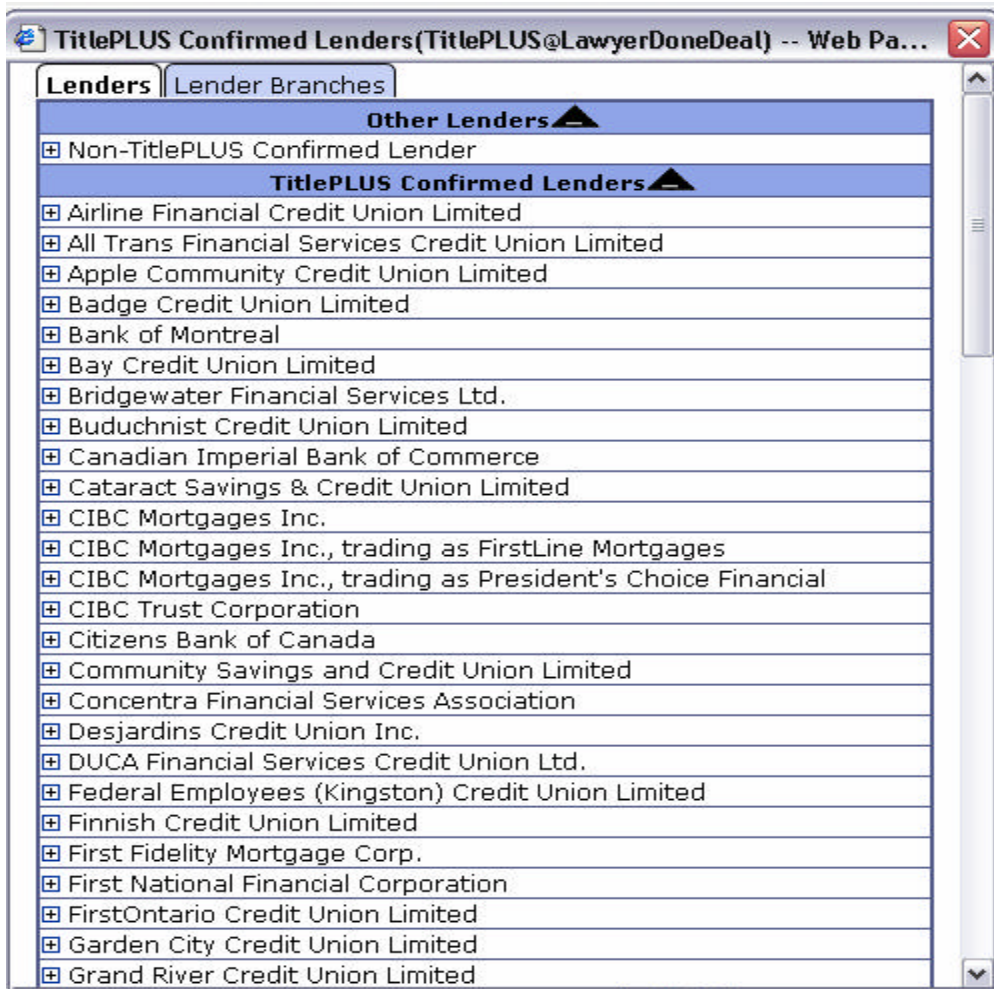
TitlePLUS Confirmed Lenders(TitlePLUS@LawyerDoneDeal) -- Web Pa...

Lenders | Lender Branches

Other Lenders

⊞ Non-TitlePLUS Confirmed Lender

TitlePLUS Confirmed Lenders

⊞ Airline Financial Credit Union Limited
⊞ All Trans Financial Services Credit Union Limited
⊞ Apple Community Credit Union Limited
⊞ Badge Credit Union Limited
⊞ Bank of Montreal
⊞ Bay Credit Union Limited
⊞ Bridgewater Financial Services Ltd.
⊞ Buduchnist Credit Union Limited
⊞ Canadian Imperial Bank of Commerce
⊞ Cataract Savings & Credit Union Limited
⊞ CIBC Mortgages Inc.
⊞ CIBC Mortgages Inc., trading as FirstLine Mortgages
⊞ CIBC Mortgages Inc., trading as President's Choice Financial
⊞ CIBC Trust Corporation
⊞ Citizens Bank of Canada
⊞ Community Savings and Credit Union Limited
⊞ Concentra Financial Services Association
⊞ Desjardins Credit Union Inc.
⊞ DUCA Financial Services Credit Union Ltd.
⊞ Federal Employees (Kingston) Credit Union Limited
⊞ Finnish Credit Union Limited
⊞ First Fidelity Mortgage Corp.
⊞ First National Financial Corporation
⊞ FirstOntario Credit Union Limited
⊞ Garden City Credit Union Limited
⊞ Grand River Credit Union Limited